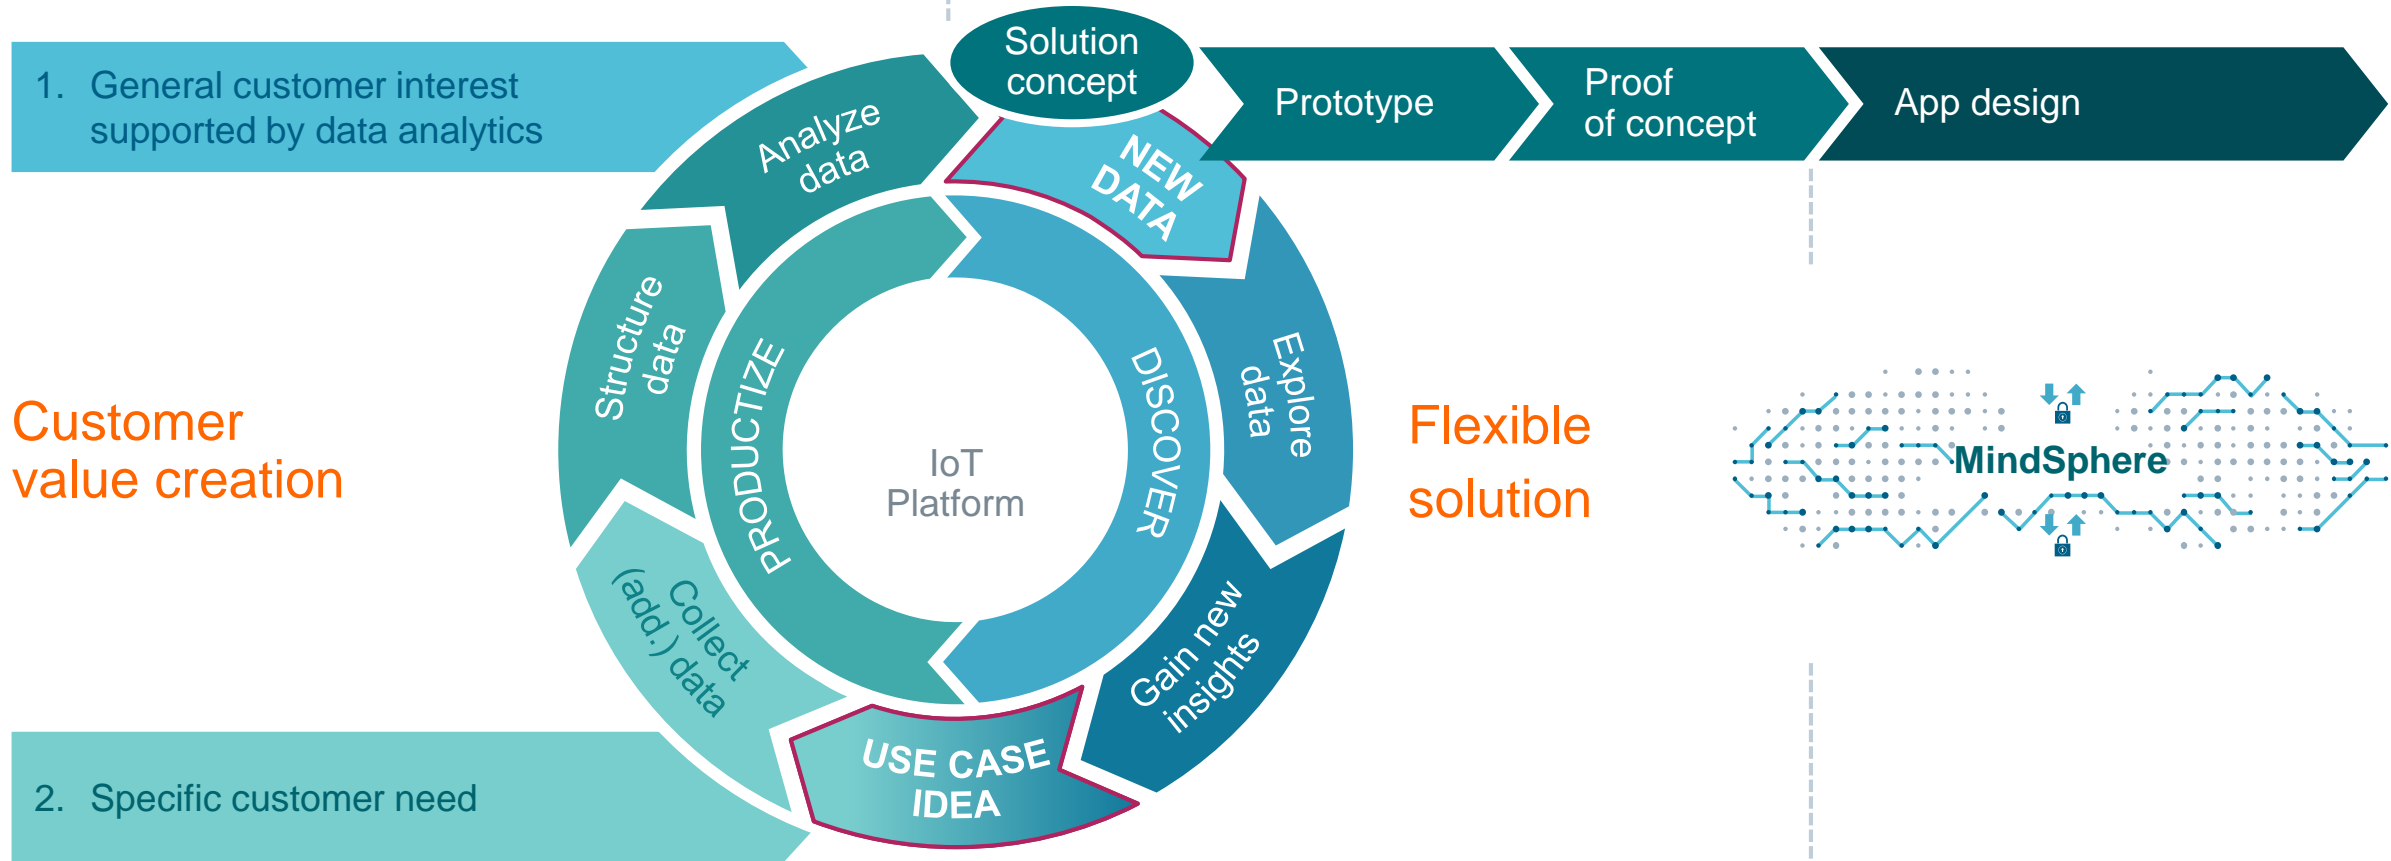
1. General customer interest supported by data analytics

Solution concept

Prototype

Proof of concept

App design

Analyze data

NEW DATA

Structure data

Explore data

PRODUCTIZE

IoT Platform

DISCOVER

Customer value creation

Flexible solution

MindSphere

Collect (add.) data

Gain new insights

USE CASE IDEA

2. Specific customer need